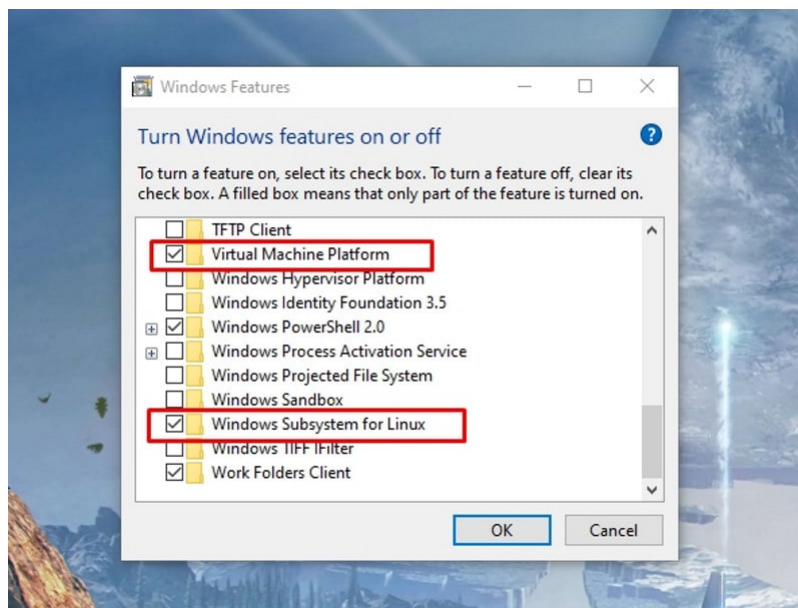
Windows Features

Turn Windows features on or off

To turn a feature on, select its check box. To turn a feature off, clear its check box. A filled box means that only part of the feature is turned on.

TFTP Client
Virtual Machine Platform
Windows Hypervisor Platform
Windows Identity Foundation 3.5
Windows PowerShell 2.0
Windows Process Activation Service
Windows Projected File System
Windows Sandbox
Windows Subsystem for Linux
Windows TIFF IFilter
Work Folders Client

OK
Cancel